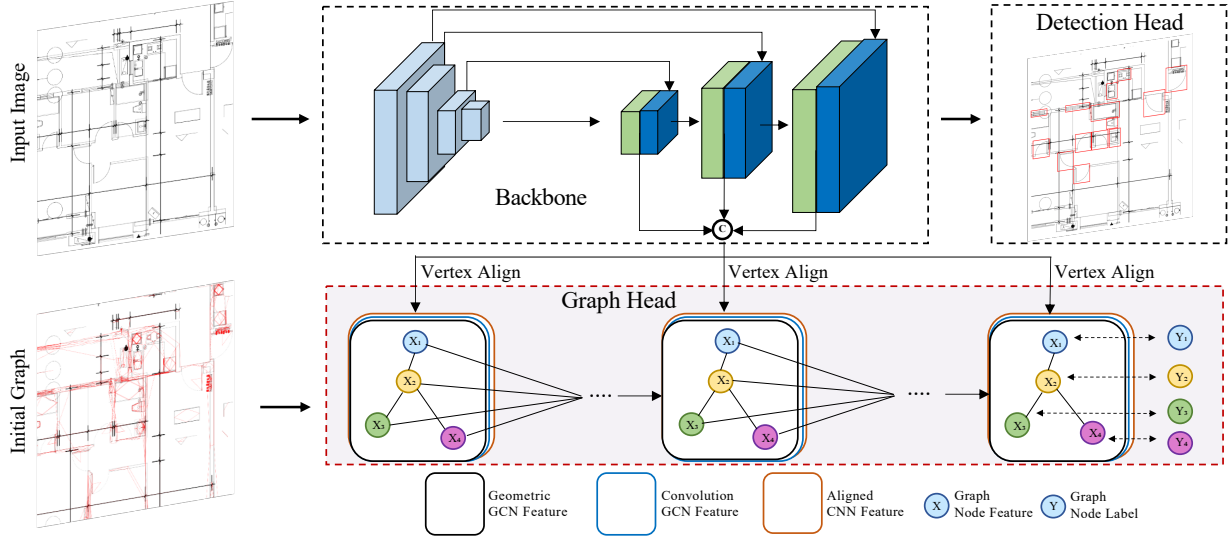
Input Image

Backbone

C

Detection Head

Vertex Align

Vertex Align

Vertex Align

Graph Head

Initial Graph

$X_1$
$X_2$
$X_3$
$X_4$

....

$X_1$
$X_2$
$X_3$
$X_4$

....

$X_1$
$X_2$
$X_3$
$X_4$

$Y_1$
$Y_2$
$Y_3$
$Y_4$

Geometric GCN Feature

Convolution GCN Feature

Aligned CNN Feature

X Graph Node Feature

Y Graph Node Label